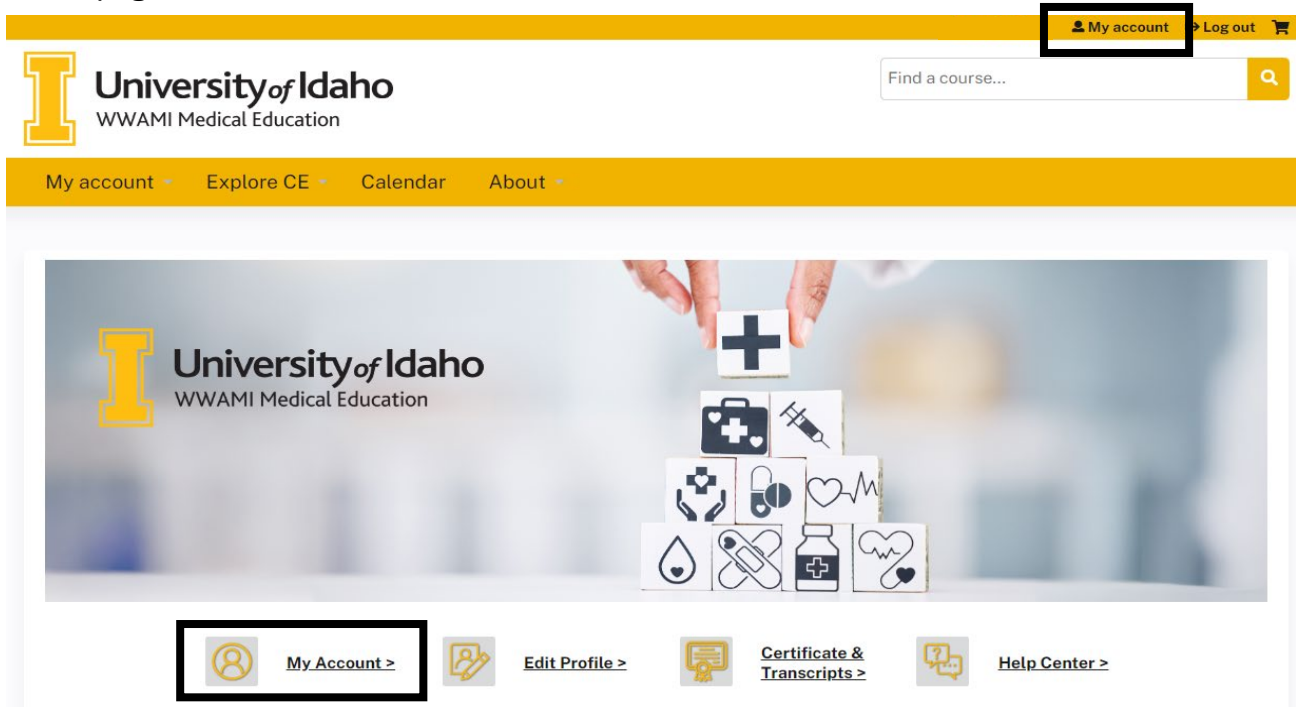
My account Log out

University of Idaho
WWAMI Medical Education

Find a course...

My account Explore CE Calendar About

University of Idaho
WWAMI Medical Education

My Account > Edit Profile > Certificate & Transcripts > Help Center >